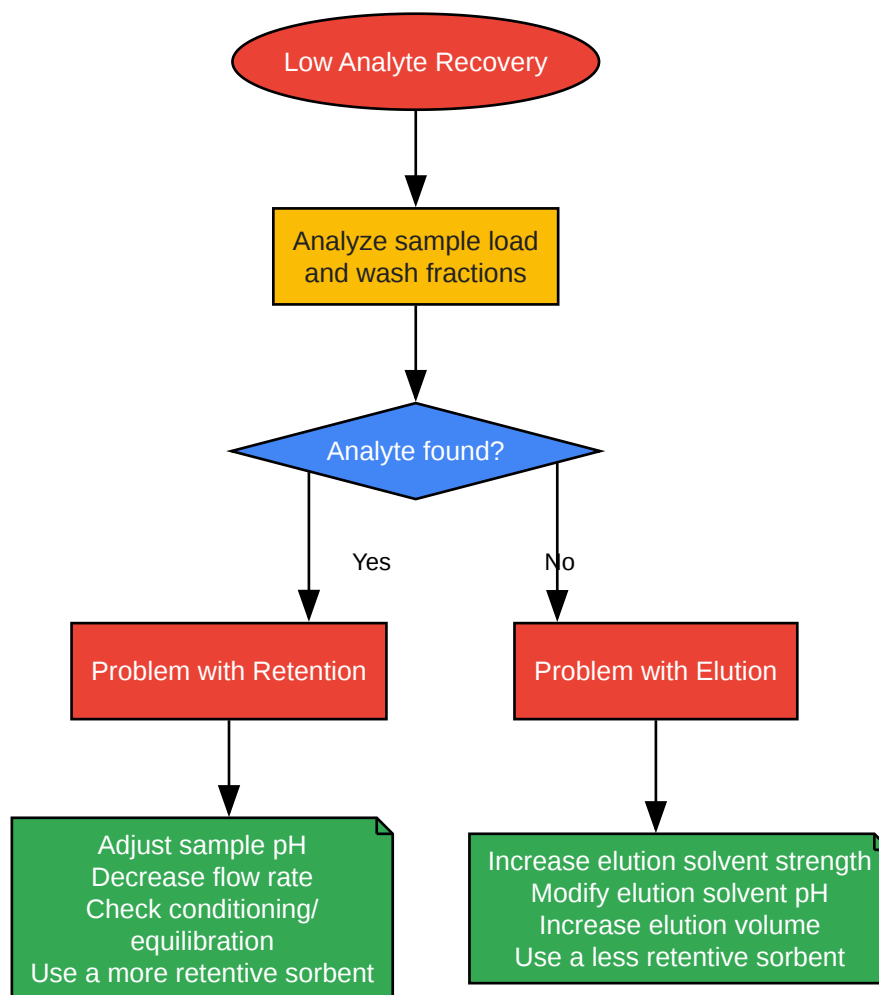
Low Analyte Recovery

Analyze sample load and wash fractions

Analyte found?

Yes

No

Problem with Retention

Problem with Elution

Adjust sample pH
Decrease flow rate
Check conditioning/ equilibration
Use a more retentive sorbent

Increase elution solvent strength
Modify elution solvent pH
Increase elution volume
Use a less retentive sorbent